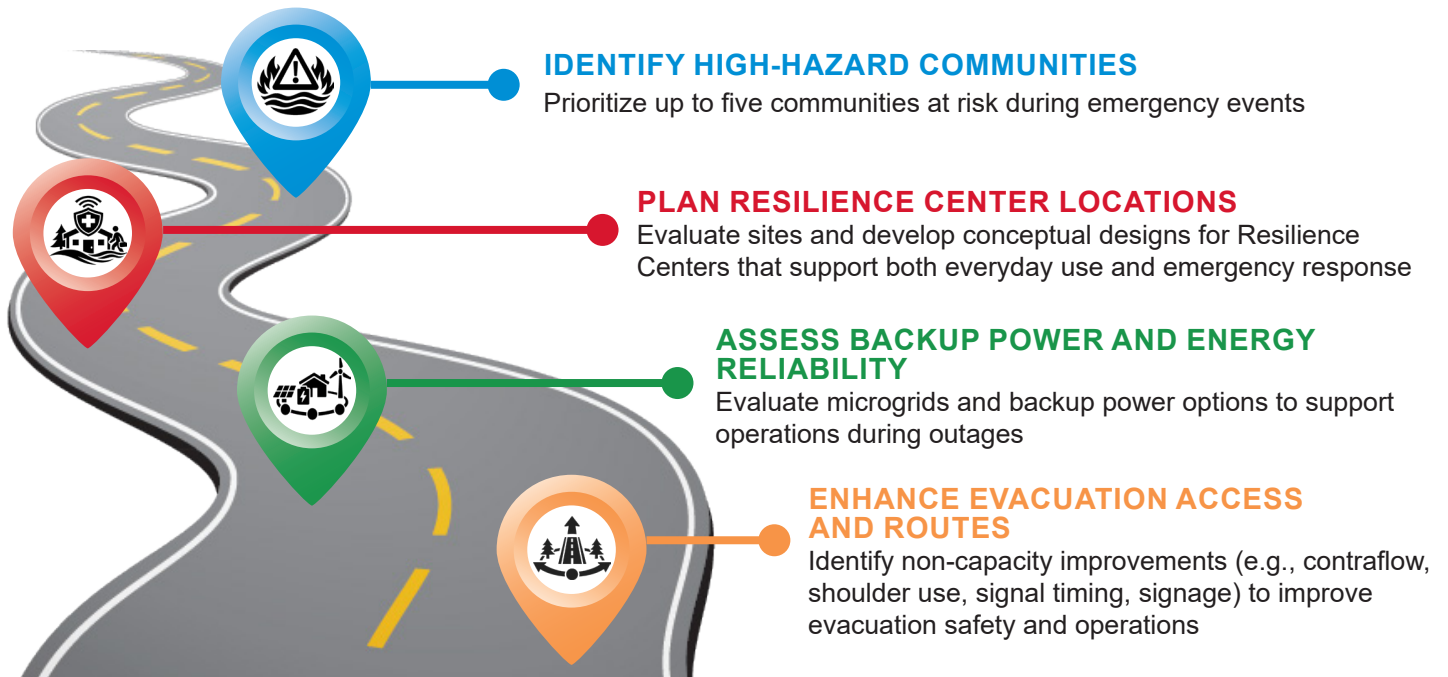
IDENTIFY HIGH-HAZARD COMMUNITIES
Prioritize up to five communities at risk during emergency events

PLAN RESILIENCE CENTER LOCATIONS
Evaluate sites and develop conceptual designs for Resilience Centers that support both everyday use and emergency response

ASSESS BACKUP POWER AND ENERGY RELIABILITY
Evaluate microgrids and backup power options to support operations during outages

ENHANCE EVACUATION ACCESS AND ROUTES
Identify non-capacity improvements (e.g., contraflow, shoulder use, signal timing, signage) to improve evacuation safety and operations